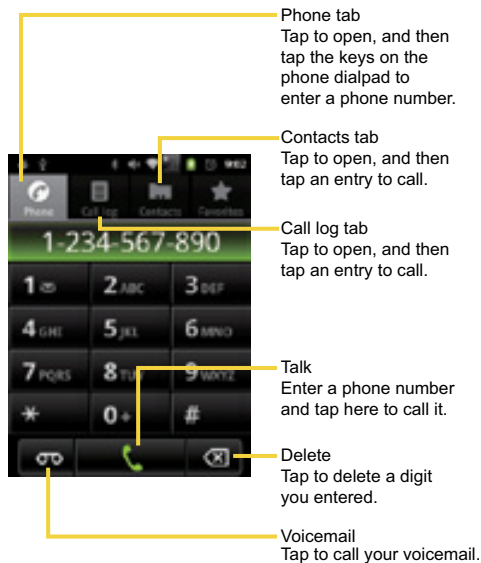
Phone tab
Tap to open, and then tap the keys on the phone dialpad to enter a phone number.

Contacts tab
Tap to open, and then tap an entry to call.

Phone Call log Contacts Favorites

1-234-567-890

Call log tab
Tap to open, and then tap an entry to call.

1 2 ABC 3 DEF
4 GHI 5 JKL 6 MNO
7 PQRS 8 TUV 9 WXYZ
* 0 + #

Talk
Enter a phone number and tap here to call it.

Delete
Tap to delete a digit you entered.

Voicemail
Tap to call your voicemail.